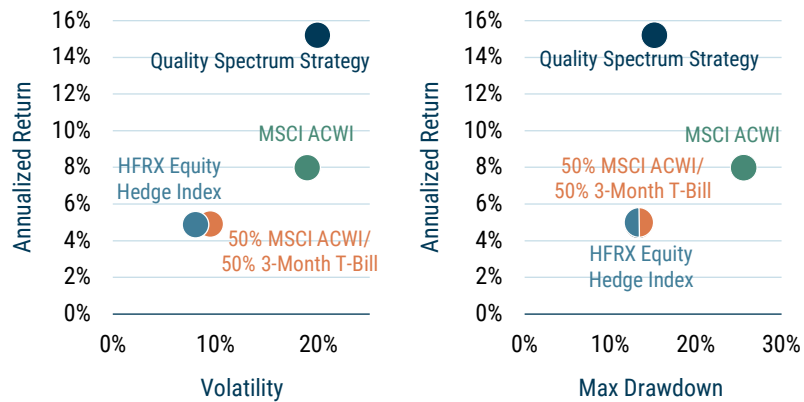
16%
14%
12%
10%
8%
6%
4%
2%
0%

Annualized Return

Quality Spectrum Strategy

MSCI ACWI

HFRX Equity Hedge Index

50% MSCI ACWI/ 50% 3-Month T-Bill

0%
10%
20%

Volatility

16%
14%
12%
10%
8%
6%
4%
2%
0%

Annualized Return

Quality Spectrum Strategy

MSCI ACWI

50% MSCI ACWI/ 50% 3-Month T-Bill

HFRX Equity Hedge Index

0%
10%
20%
30%

Max Drawdown